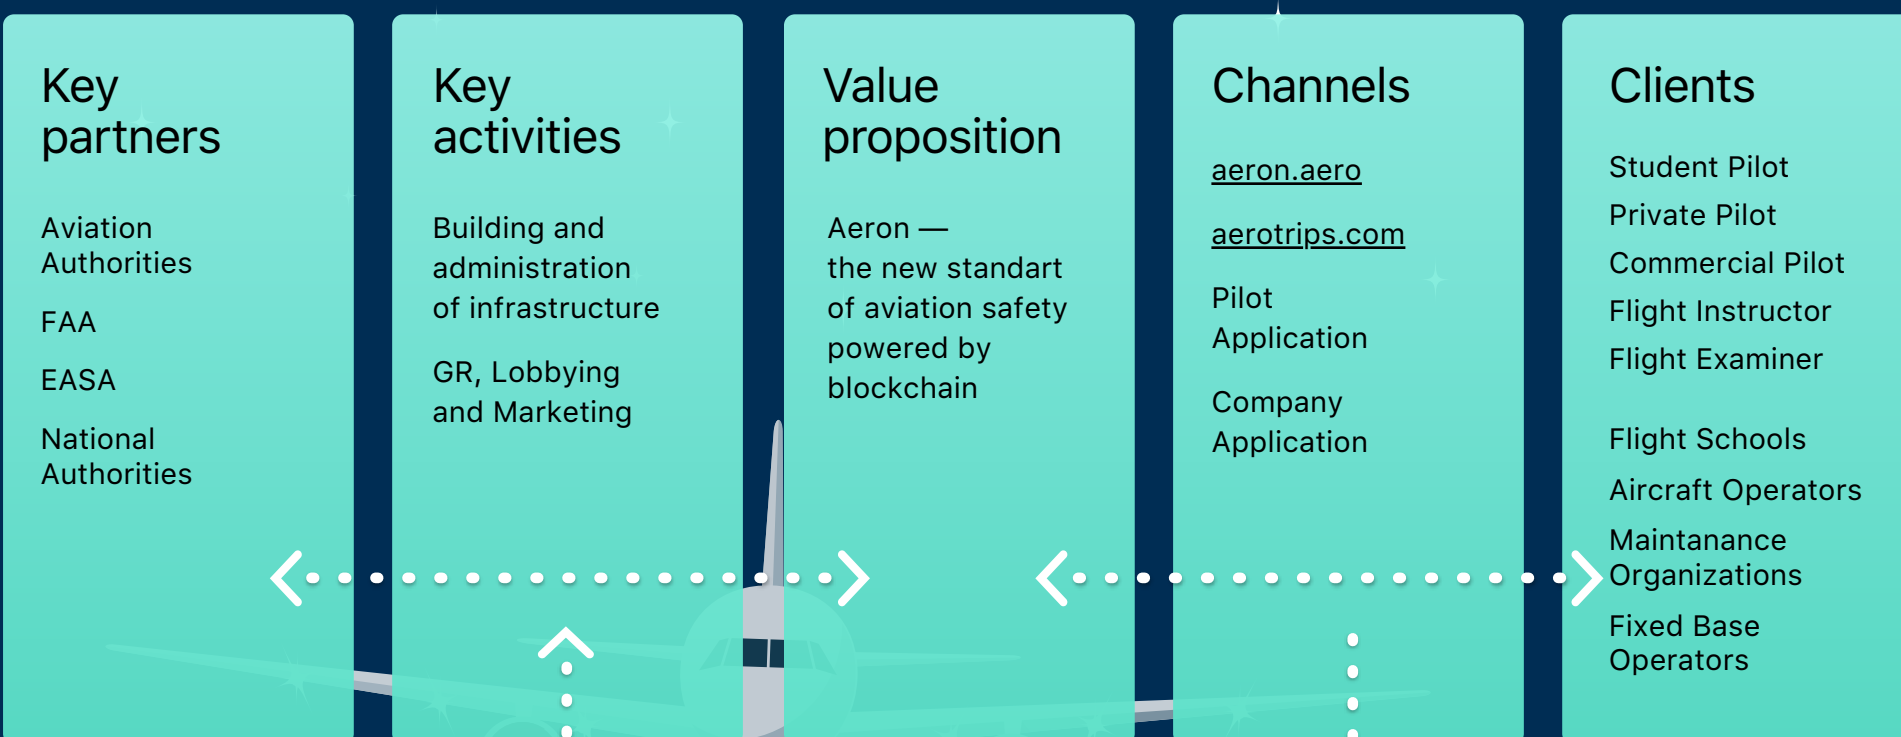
Key partners

Aviation Authorities

FAA

EASA

National Authorities

Key activities

Building and administration of infrastructure

GR, Lobbying and Marketing

Value proposition

Aeron — the new standart of aviation safety powered by blockchain

Channels

aeron.aero

aerotrips.com

Pilot Application

Company Application

Clients

Student Pilot
Private Pilot
Commercial Pilot
Flight Instructor
Flight Examiner

Flight Schools
Aircraft Operators
Maintanance Organizations
Fixed Base Operators